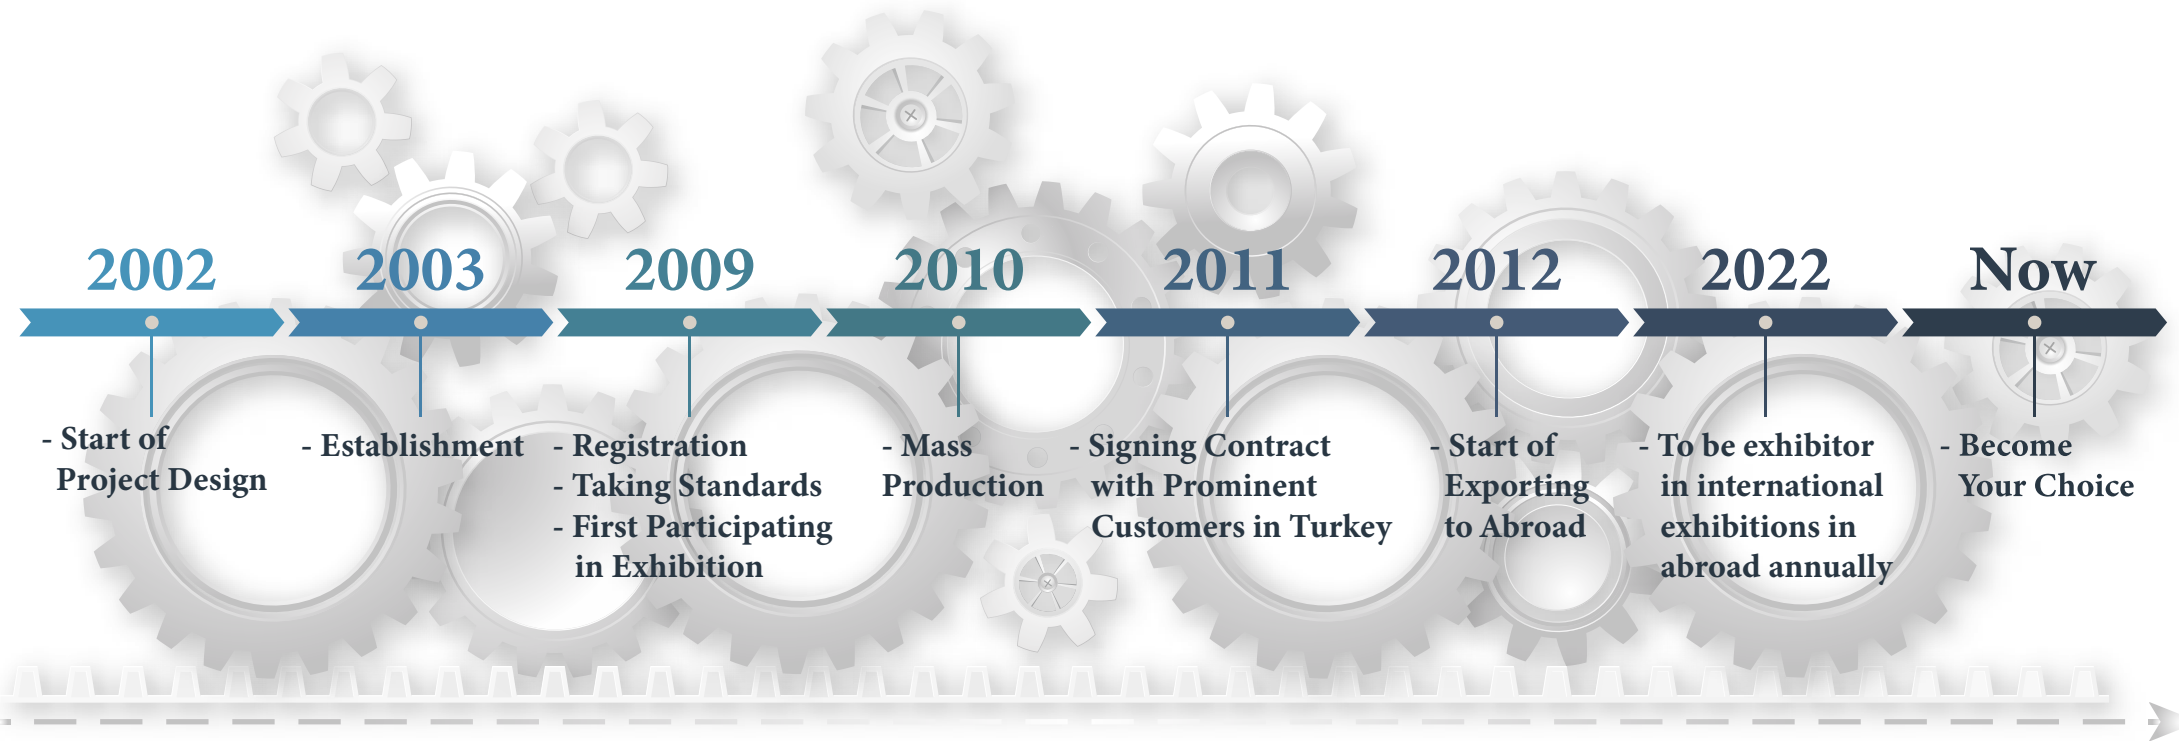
2002

- Start of Project Design

2003

- Establishment

2009

- Registration
- Taking Standards
- First Participating in Exhibition

2010

- Mass Production

2011

- Signing Contract with Prominent Customers in Turkey

2012

- Start of Exporting to Abroad

2022

- To be exhibitor in international exhibitions in abroad annually

Now

- Become Your Choice